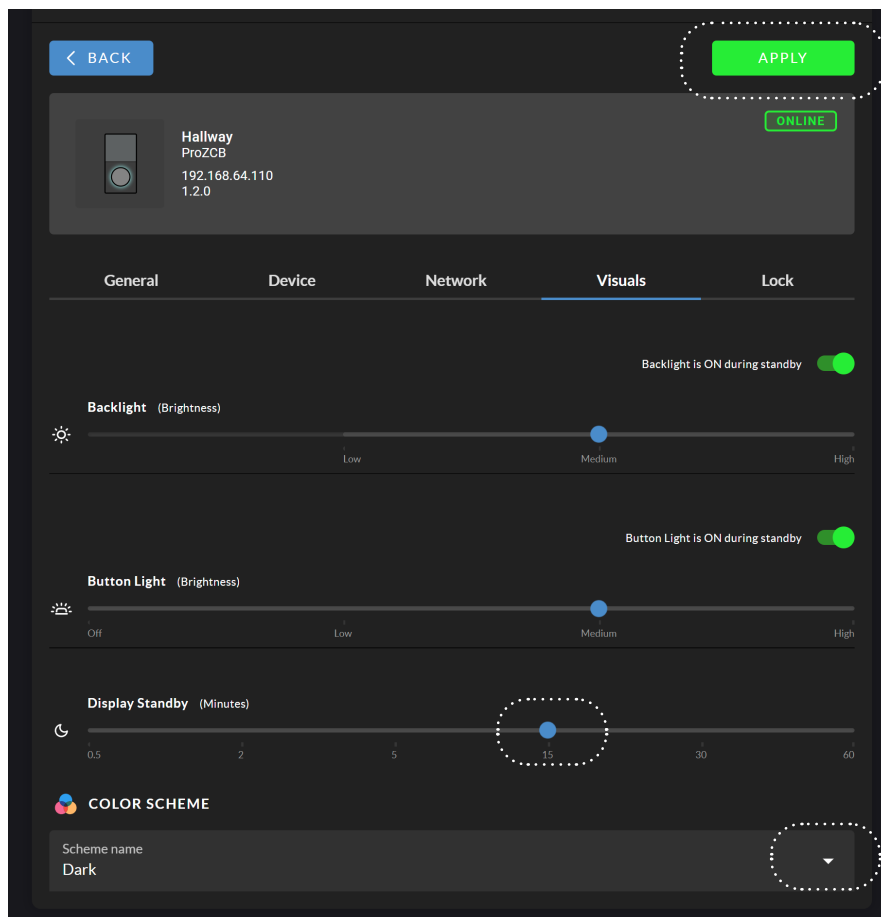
BACK

APPLY

Hallway
ProZCB
192.168.64.110
1.2.0

ONLINE

General Device Network Visuals Lock

Backlight is ON during standby

Backlight (Brightness)

Low Medium High

Button Light is ON during standby

Button Light (Brightness)

Off Low Medium High

Display Standby (Minutes)

0.5 2 5 15 30 60

COLOR SCHEME

Scheme name
Dark